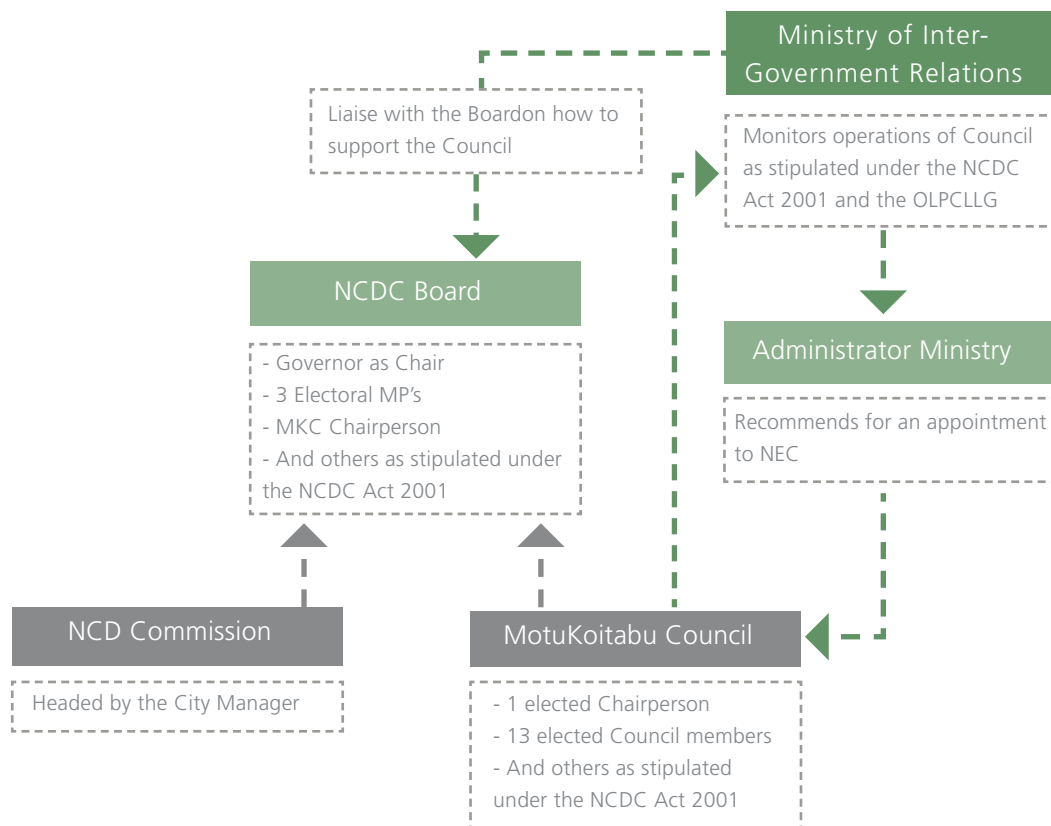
Ministry of Inter-Government Relations

Liaise with the Boardon how to support the Council

Monitors operations of Council as stipulated under the NCDC Act 2001 and the OLPCLLG

NCDC Board

- Governor as Chair
- 3 Electoral MP's
- MKC Chairperson
- And others as stipulated under the NCDC Act 2001

Administrator Ministry

Recommends for an appointment to NEC

NCD Commission

Headed by the City Manager

MotuKoitabu Council

- 1 elected Chairperson
- 13 elected Council members
- And others as stipulated under the NCDC Act 2001